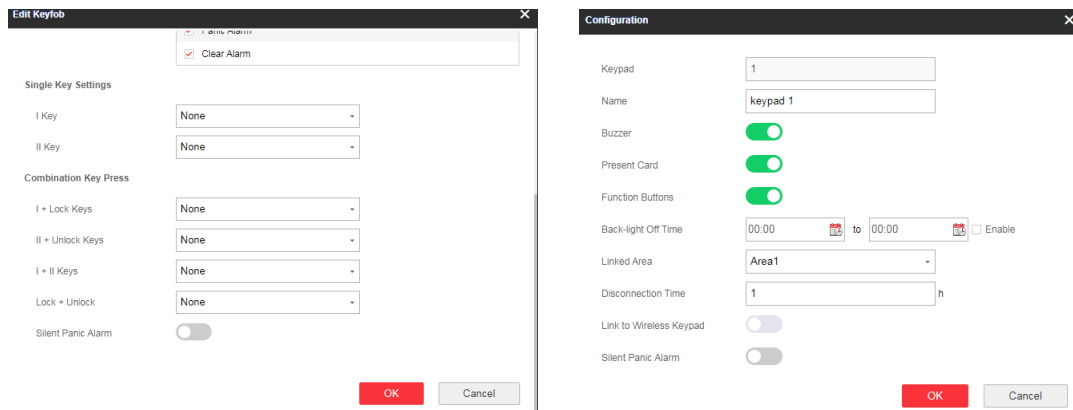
Edit Keyfob
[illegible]
Clear Alarm

Single Key Settings
I Key None
II Key None

Combination Key Press
I + Lock Keys None
II + Unlock Keys None
I + II Keys None
Lock + Unlock None
Silent Panic Alarm

OK Cancel

Configuration
Keypad 1
Name keypad 1
Buzzer
Present Card
Function Buttons
Back-light Off Time 00:00 to 00:00 Enable
Linked Area Area1
Disconnection Time 1 h
Link to Wireless Keypad
Silent Panic Alarm

OK Cancel